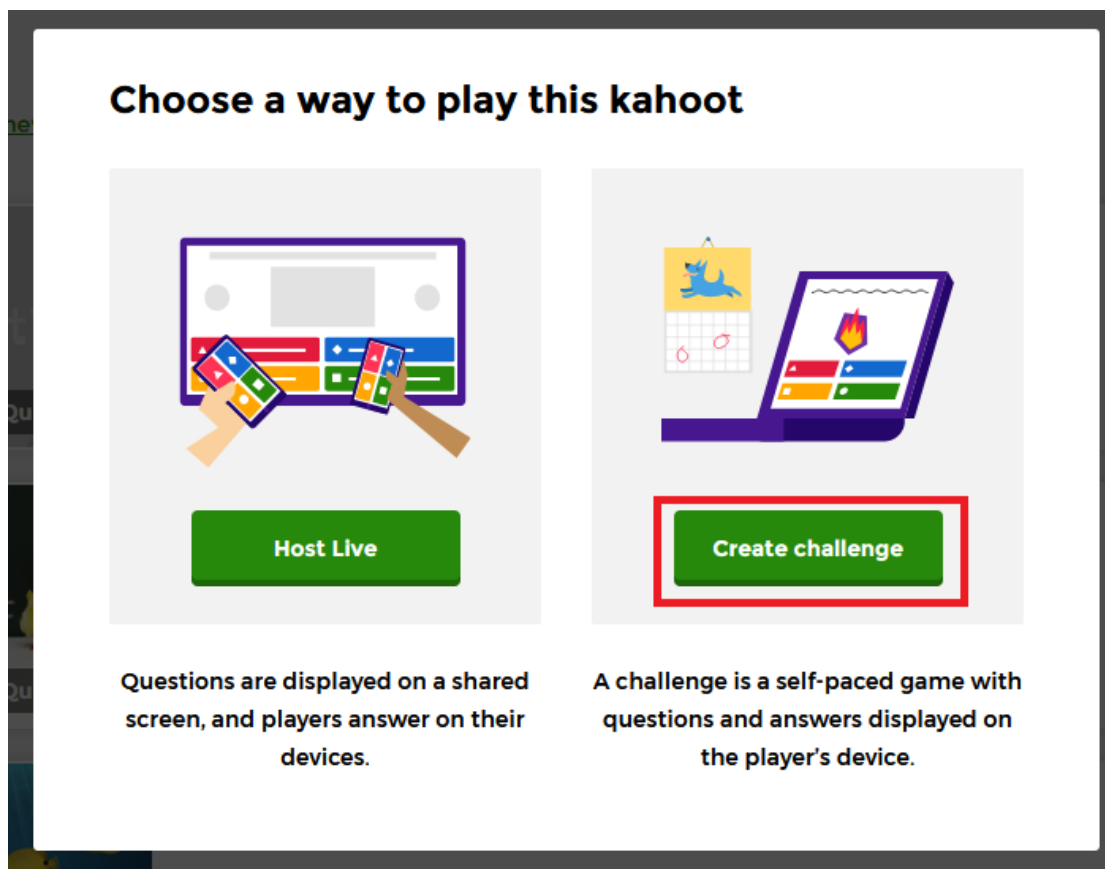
Choose a way to play this kahoot

Host Live

Create challenge

Questions are displayed on a shared screen, and players answer on their devices.

A challenge is a self-paced game with questions and answers displayed on the player's device.